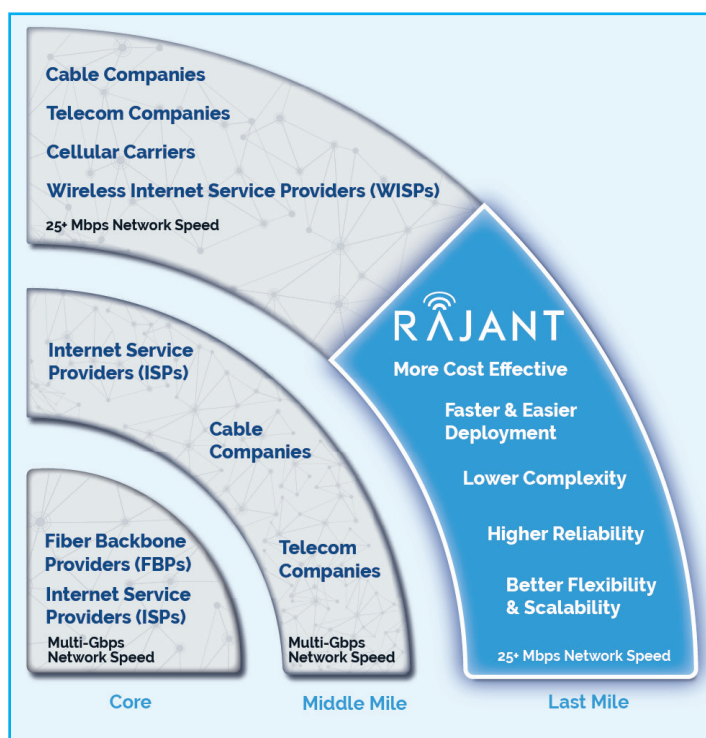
Cable Companies

Telecom Companies

Cellular Carriers

Wireless Internet Service Providers (WISPs)

25+ Mbps Network Speed

Internet Service Providers (ISPs)

Cable Companies

Fiber Backbone Providers (FBPs)

Internet Service Providers (ISPs)

Multi-Gbps Network Speed

Telecom Companies

Multi-Gbps Network Speed

RAJANT

More Cost Effective

Faster & Easier Deployment

Lower Complexity

Higher Reliability

Better Flexibility & Scalability

25+ Mbps Network Speed

Core

Middle Mile

Last Mile